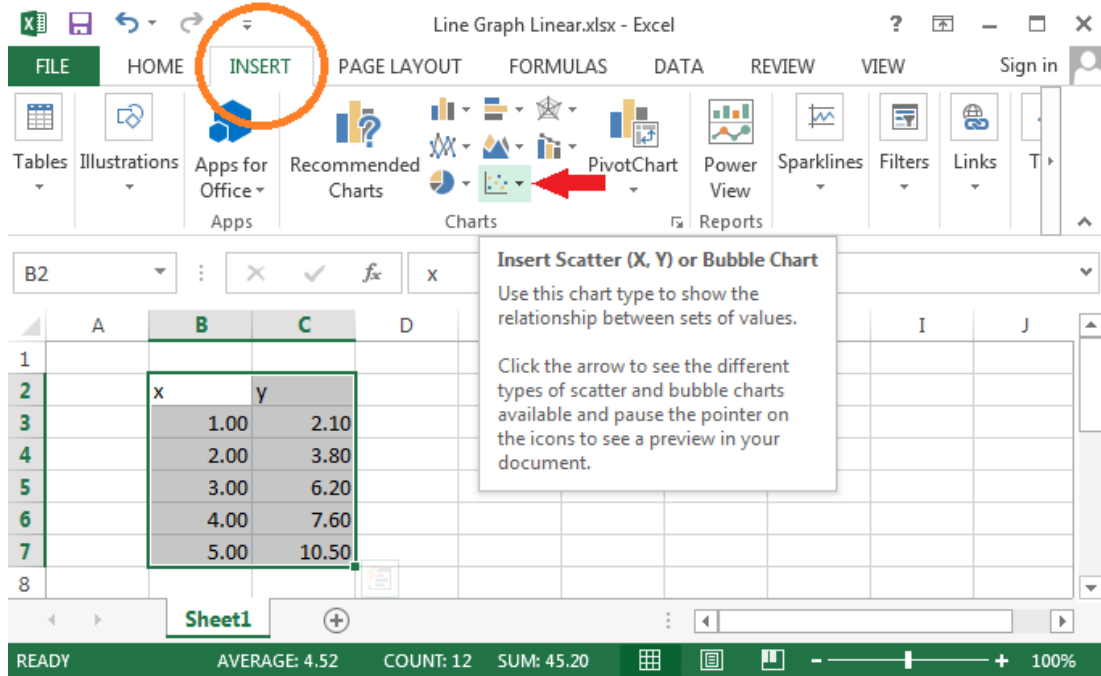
Line Graph Linear.xlsx - Excel

? — ☐ ✕

FILE HOME INSERT PAGE LAYOUT FORMULAS DATA REVIEW VIEW Sign in

Tables Illustrations Apps for Office Apps Recommended Charts PivotChart Charts Power View Reports Sparklines Filters Links T

B2 x

Insert Scatter (X, Y) or Bubble Chart

Use this chart type to show the relationship between sets of values.

Click the arrow to see the different types of scatter and bubble charts available and pause the pointer on the icons to see a preview in your document.

| | A | B | C | D | I | J |
|---|---|---|---|---|---|---|
| 1 | | | | | | |
| 2 | | x | y | | | |
| 3 | | 1.00 | 2.10 | | | |
| 4 | | 2.00 | 3.80 | | | |
| 5 | | 3.00 | 6.20 | | | |
| 6 | | 4.00 | 7.60 | | | |
| 7 | | 5.00 | 10.50 | | | |
| 8 | | | | | | |

Sheet1

READY AVERAGE: 4.52 COUNT: 12 SUM: 45.20 100%